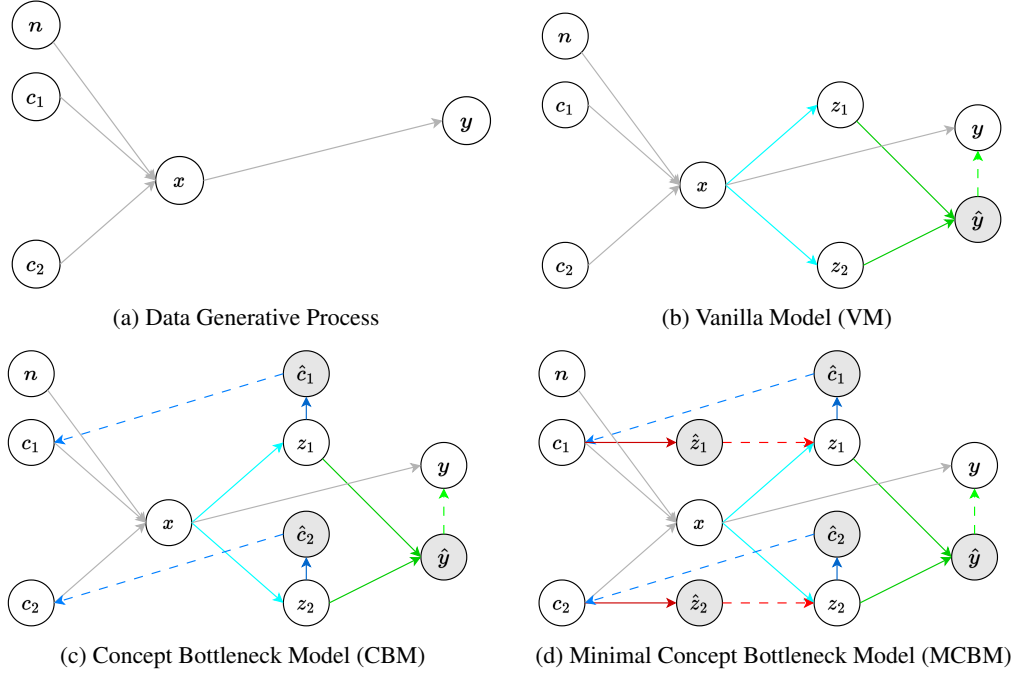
$n$

$c_1$

$y$

$x$

$c_2$

(a) Data Generative Process

$n$

$c_1$

$z_1$

$y$

$x$

$\hat{y}$

$c_2$

$z_2$

(b) Vanilla Model (VM)

$n$

$\hat{c}_1$

$c_1$

$z_1$

$y$

$x$

$\hat{c}_2$

$\hat{y}$

$c_2$

$z_2$

(c) Concept Bottleneck Model (CBM)

$n$

$\hat{c}_1$

$c_1$

$\hat{z}_1$

$z_1$

$y$

$x$

$\hat{c}_2$

$\hat{y}$

$c_2$

$\hat{z}_2$

$z_2$

(d) Minimal Concept Bottleneck Model (MCBM)